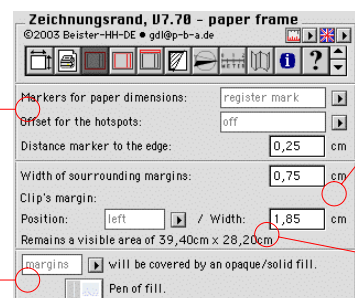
Zeichnungsrand, V7.70 - paper frame
©2003 Beister-HH-DE ● gdl@p-b-a.de

i ?

Markers for paper dimensions: register mark

Offset for the hotspots: off

Distance marker to the edge: 0,25 cm

Width of sourrounding margins: 0,75 cm

Clip's margin:

Position: left / Width: 1,85 cm

Remains a visible area of 39,40cm x 28,20cm

margins will be covered by an opaque/solid fill.

Pen of fill.